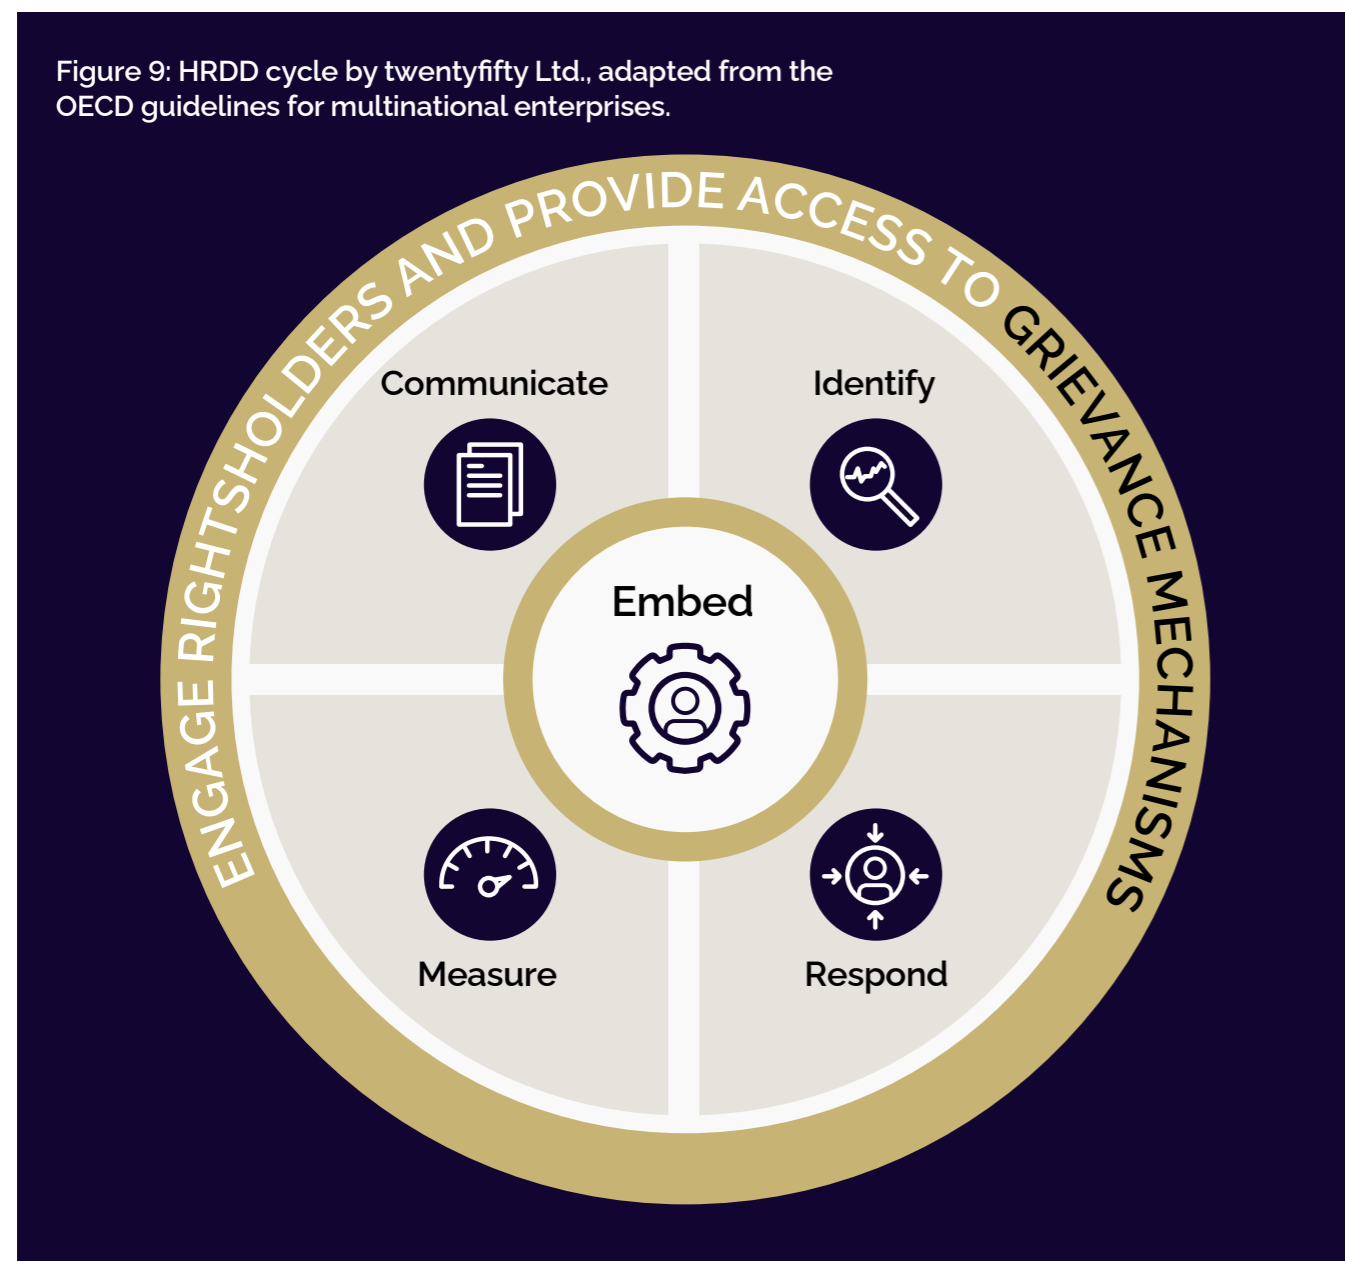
Figure 9: HRDD cycle by twentyfifty Ltd., adapted from the OECD guidelines for multinational enterprises.

ENGAGE RIGHTSHOLDERS AND PROVIDE ACCESS TO GRIEVANCE MECHANISMS

Communicate

Identify

Embed

Measure

Respond